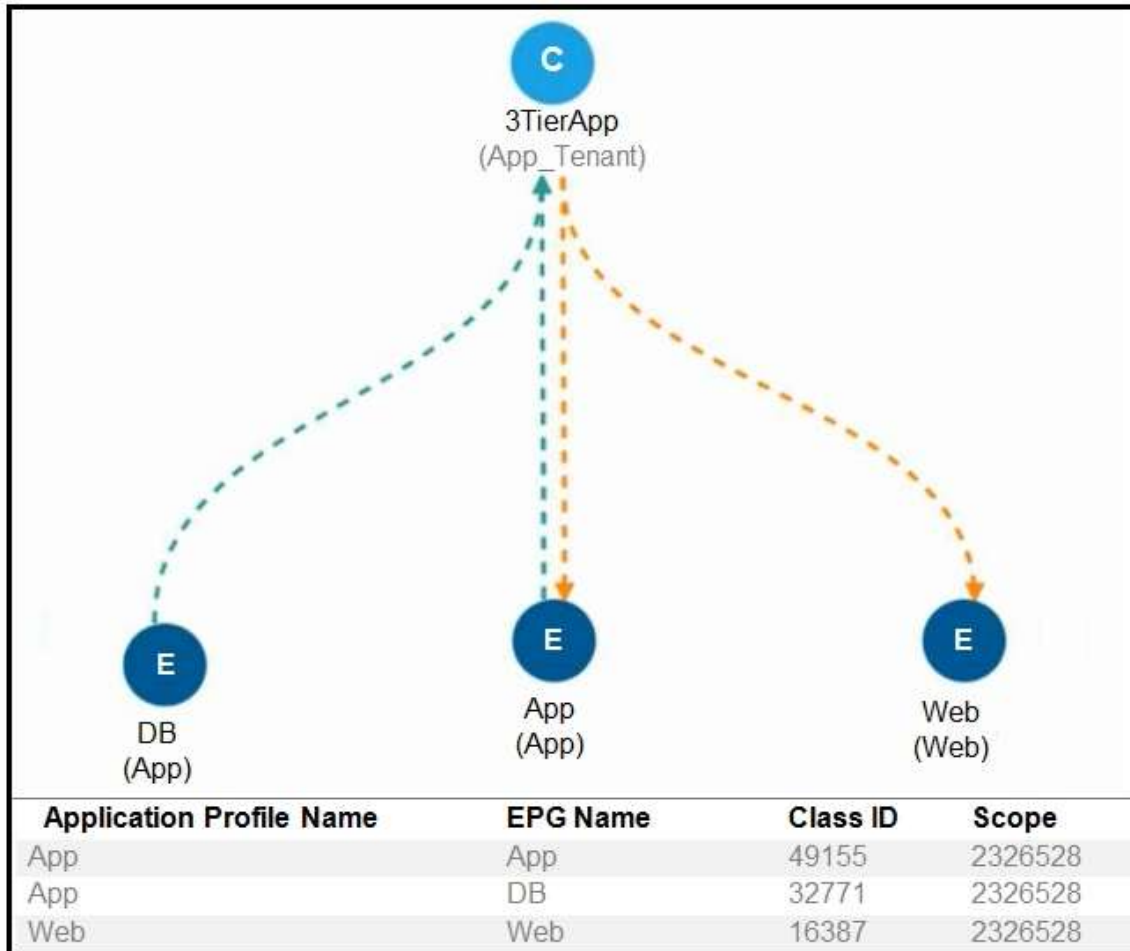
C
3TierApp
(App_Tenant)

E
DB
(App)

E
App
(App)

E
Web
(Web)

| Application Profile Name | EPG Name | Class ID | Scope |
|---|---|---|---|
| App | App | 49155 | 2326528 |
| App | DB | 32771 | 2326528 |
| Web | Web | 16387 | 2326528 |